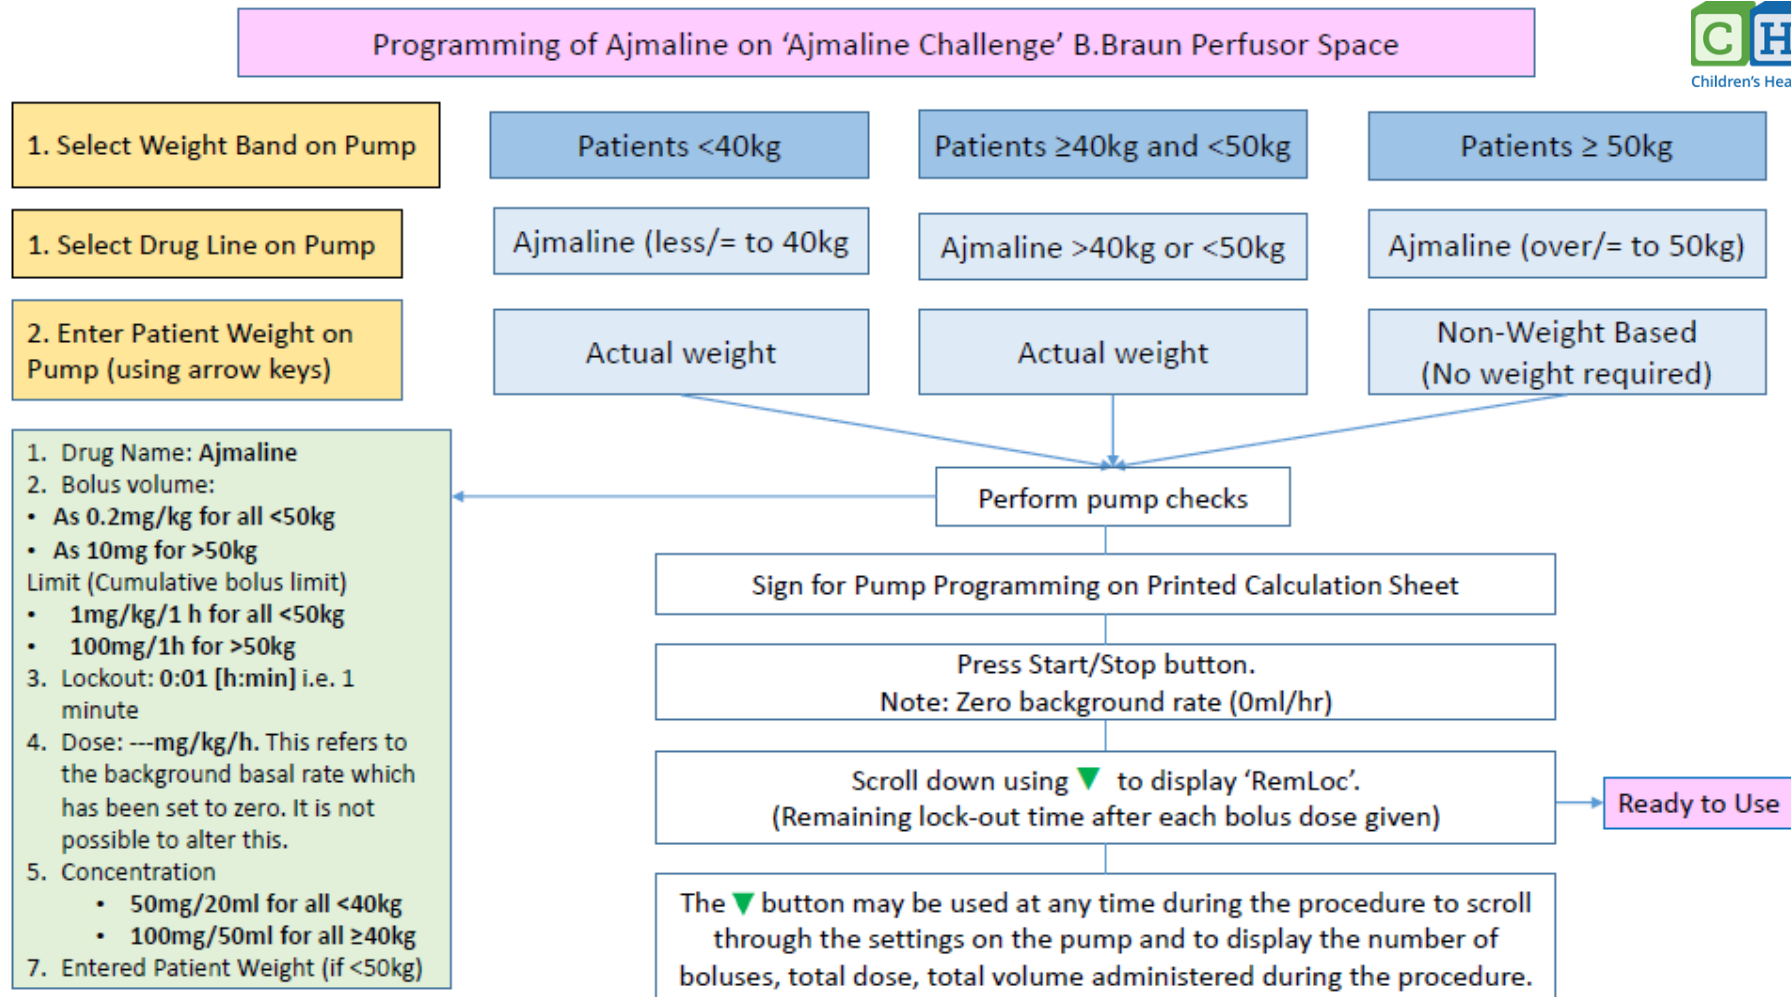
Programming of Ajmaline on 'Ajmaline Challenge' B.Braun Perfusor Space

C H
Children's Hea

1. Select Weight Band on Pump

Patients <40kg

Patients ≥40kg and <50kg

Patients ≥ 50kg

1. Select Drug Line on Pump

Ajmaline (less/= to 40kg

Ajmaline >40kg or <50kg

Ajmaline (over/= to 50kg)

2. Enter Patient Weight on Pump (using arrow keys)

Actual weight

Actual weight

Non-Weight Based (No weight required)

1. Drug Name: **Ajmaline**
2. Bolus volume:
• As 0.2mg/kg for all <50kg
• As 10mg for >50kg
Limit (Cumulative bolus limit)
• 1mg/kg/1 h for all <50kg
• 100mg/1h for >50kg
3. Lockout: 0:01 [h:min] i.e. 1 minute
4. Dose: ---mg/kg/h. This refers to the background basal rate which has been set to zero. It is not possible to alter this.
5. Concentration
• 50mg/20ml for all <40kg
• 100mg/50ml for all ≥40kg
7. Entered Patient Weight (if <50kg)

Perform pump checks

Sign for Pump Programming on Printed Calculation Sheet

Press Start/Stop button.
Note: Zero background rate (0ml/hr)

Scroll down using ▼ to display 'RemLoc'.
(Remaining lock-out time after each bolus dose given)

Ready to Use

The ▼ button may be used at any time during the procedure to scroll through the settings on the pump and to display the number of boluses, total dose, total volume administered during the procedure.